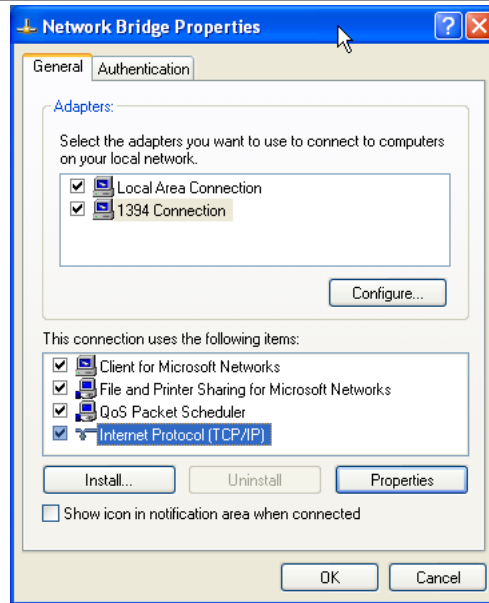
Network Bridge Properties

General
Authentication

Adapters:

Select the adapters you want to use to connect to computers on your local network.

Local Area Connection
1394 Connection

Configure...

This connection uses the following items:

Client for Microsoft Networks
File and Printer Sharing for Microsoft Networks
QoS Packet Scheduler
Internet Protocol (TCP/IP)

Install...
Uninstall
Properties

Show icon in notification area when connected

OK
Cancel